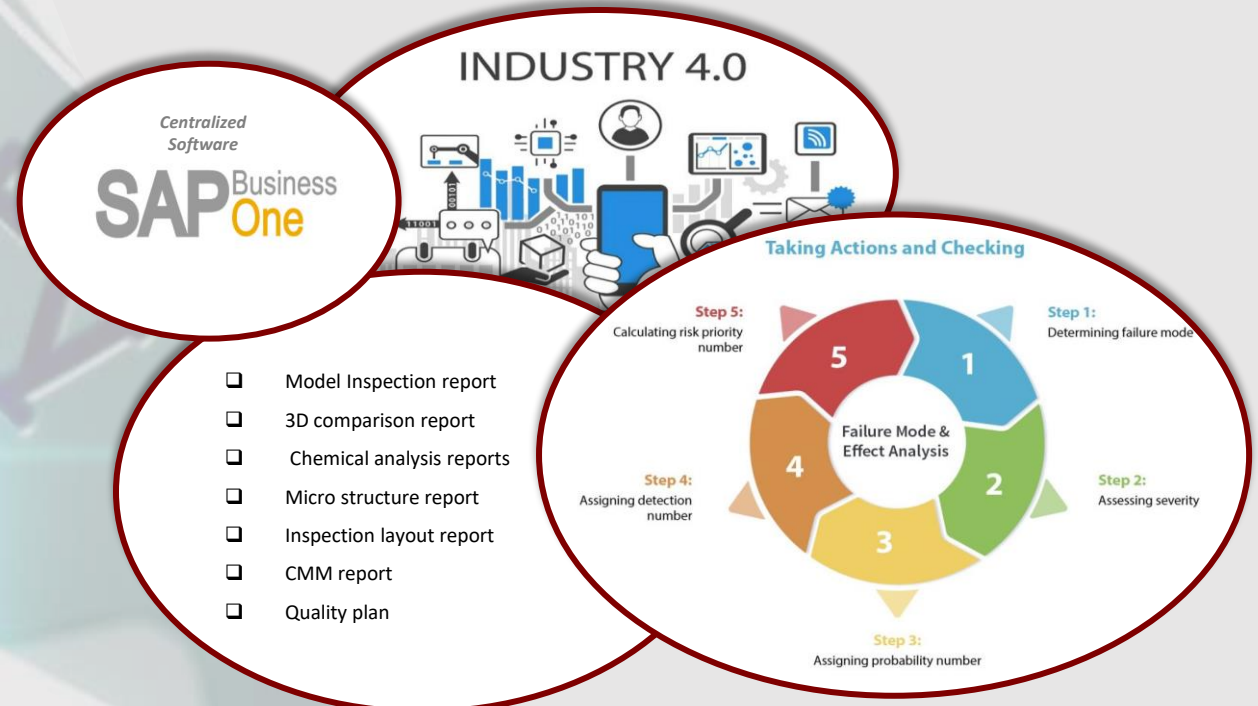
Centralized Software

SAP Business One

INDUSTRY 4.0

- Model Inspection report
- 3D comparison report
- Chemical analysis reports
- Micro structure report
- Inspection layout report
- CMM report
- Quality plan

Taking Actions and Checking

Step 5:
Calculating risk priority number

Step 1:
Determining failure mode

Failure Mode & Effect Analysis

5

1

2

3

4

Step 4:
Assigning detection number

Step 2:
Assessing severity

Step 3:
Assigning probability number